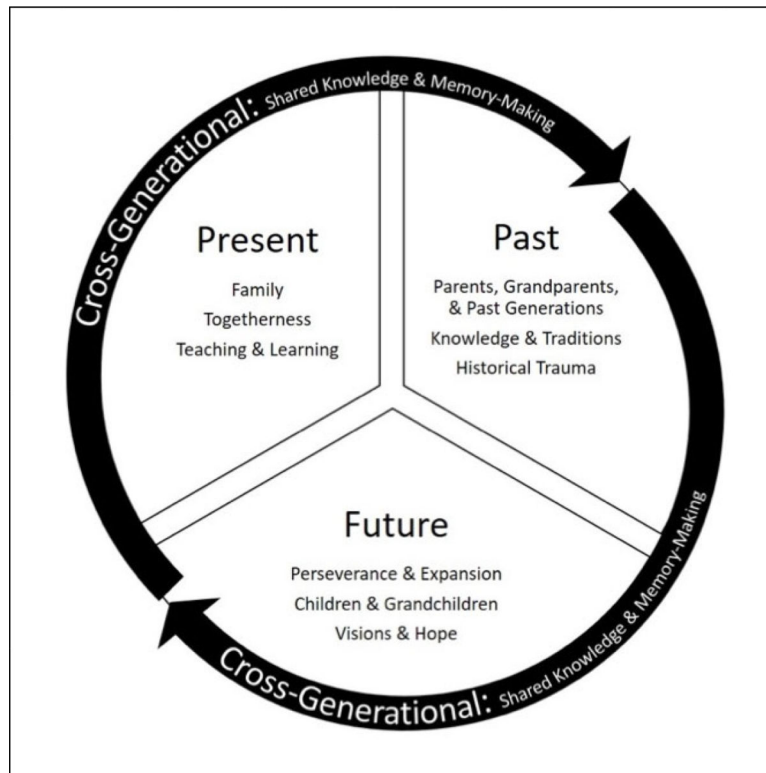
Cross-Generational: Shared Knowledge & Memory-Making

Present

Family
Togetherness
Teaching & Learning

Past

Parents, Grandparents, & Past Generations
Knowledge & Traditions
Historical Trauma

Future

Perseverance & Expansion
Children & Grandchildren
Visions & Hope

Cross-Generational: Shared Knowledge & Memory-Making